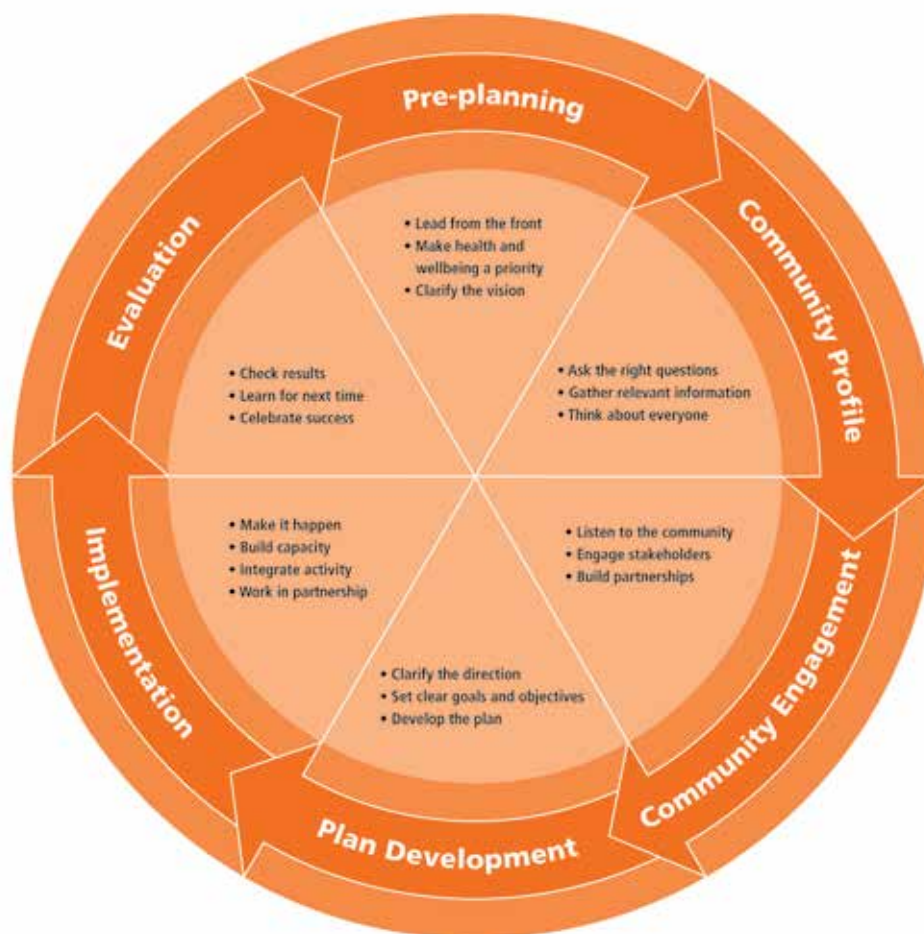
Pre-planning

• Lead from the front
• Make health and wellbeing a priority
• Clarify the vision

Community Profile

• Ask the right questions
• Gather relevant information
• Think about everyone

Community Engagement

• Listen to the community
• Engage stakeholders
• Build partnerships

Plan Development

• Clarify the direction
• Set clear goals and objectives
• Develop the plan

Implementation

• Make it happen
• Build capacity
• Integrate activity
• Work in partnership

Evaluation

• Check results
• Learn for next time
• Celebrate success